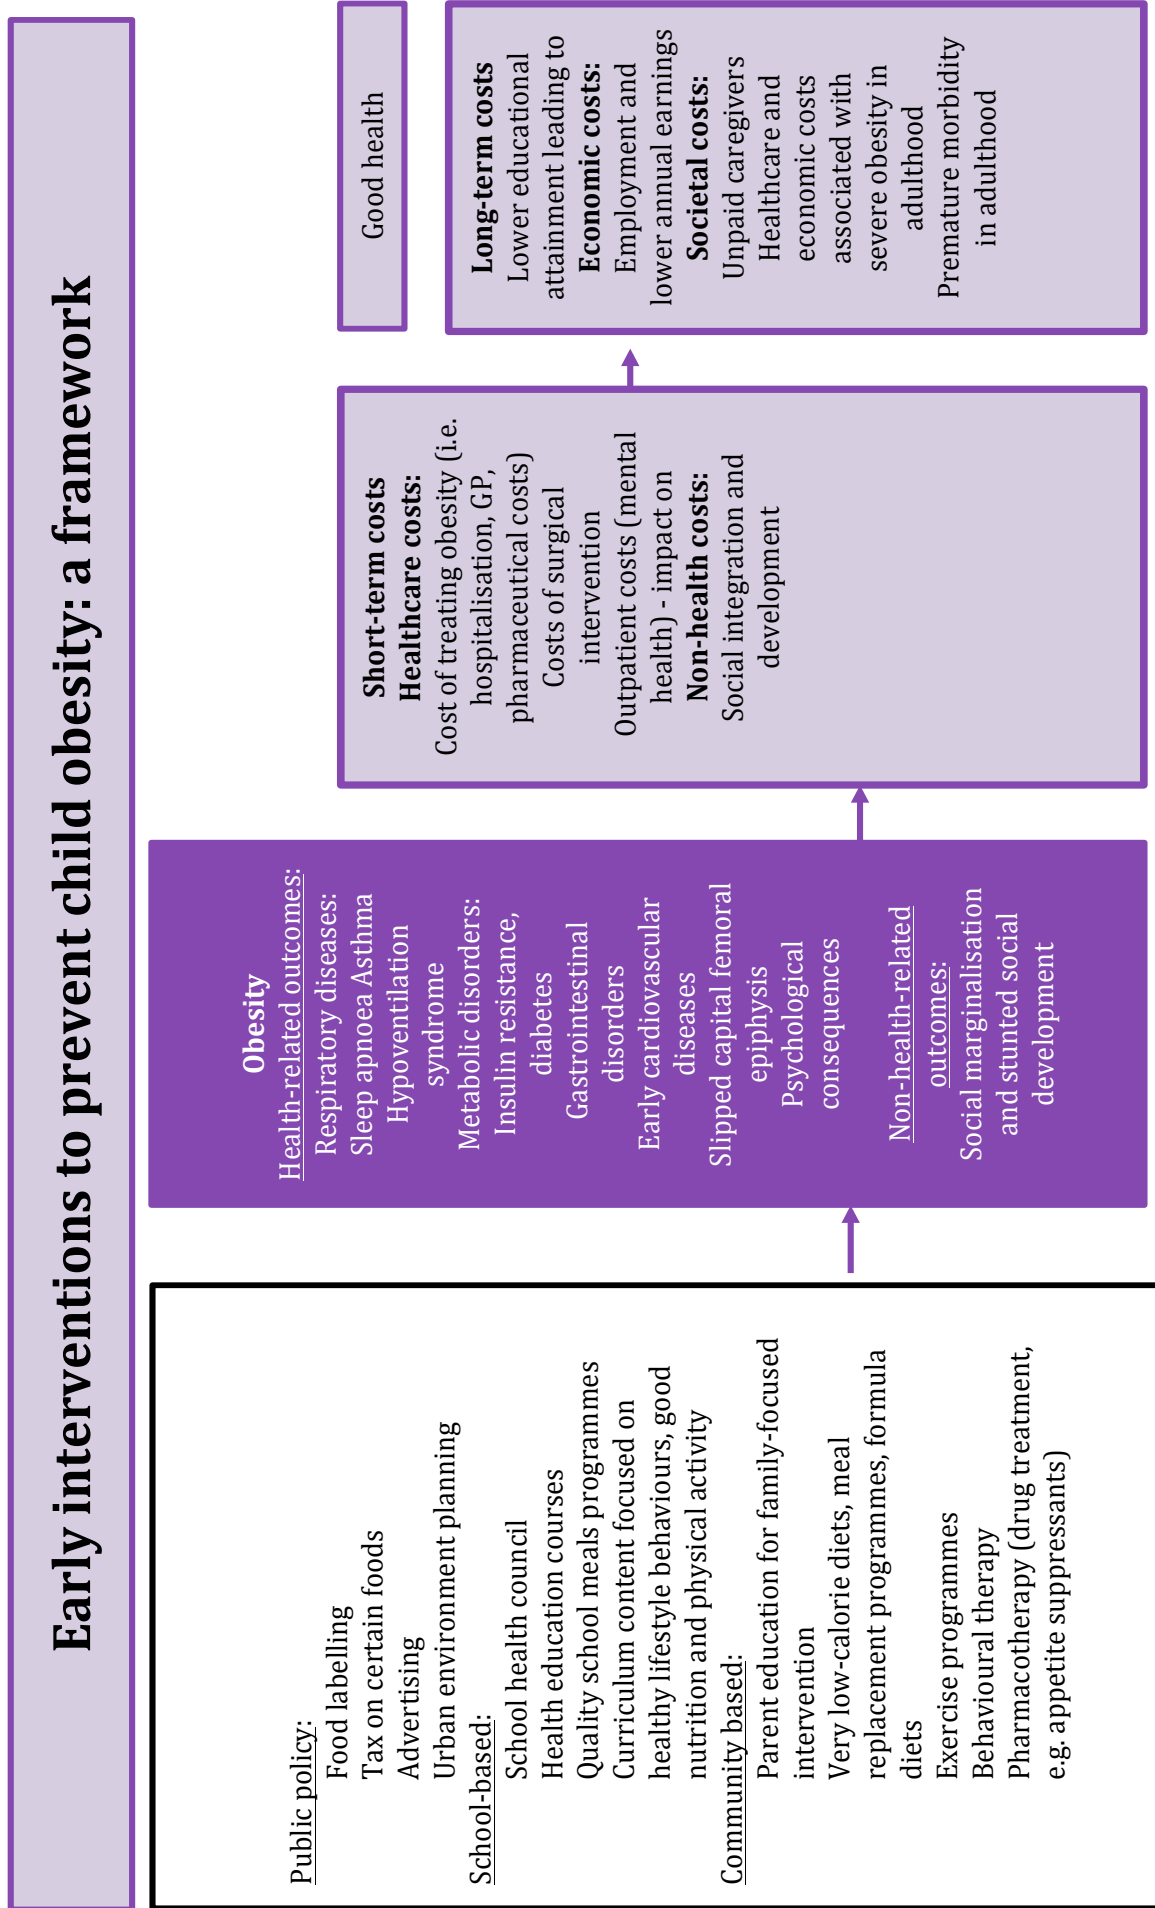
Early interventions to prevent child obesity: a framework

Public policy:
Food labelling
Tax on certain foods
Advertising
Urban environment planning
School-based:
School health council
Health education courses
Quality school meals programmes
Curriculum content focused on healthy lifestyle behaviours, good nutrition and physical activity
Community based:
Parent education for family-focused intervention
Very low-calorie diets, meal replacement programmes, formula diets
Exercise programmes
Behavioural therapy
Pharmacotherapy (drug treatment, e.g. appetite suppressants)

Obesity
Health-related outcomes:
Respiratory diseases:
Sleep apnoea Asthma
Hypoventilation syndrome
Metabolic disorders:
Insulin resistance, diabetes
Gastrointestinal disorders
Early cardiovascular diseases
Slipped capital femoral epiphysis
Psychological consequences

Non-health-related outcomes:
Social marginalisation and stunted social development

Short-term costs
Healthcare costs:
Cost of treating obesity (i.e. hospitalisation, GP, pharmaceutical costs)
Costs of surgical intervention
Outpatient costs (mental health) - impact on
Non-health costs:
Social integration and development

Good health

Long-term costs
Lower educational attainment leading to
Economic costs:
Employment and lower annual earnings
Societal costs:
Unpaid caregivers
Healthcare and economic costs associated with severe obesity in adulthood
Premature morbidity in adulthood